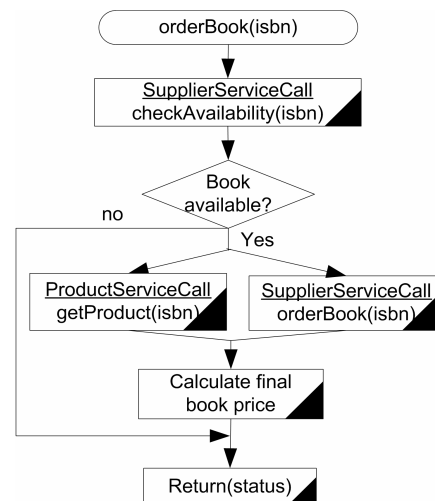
orderBook(isbn)

SupplierServiceCall
checkAvailability(isbn)

Book available?

no

Yes

ProductServiceCall
getProduct(isbn)

SupplierServiceCall
orderBook(isbn)

Calculate final book price

Return(status)